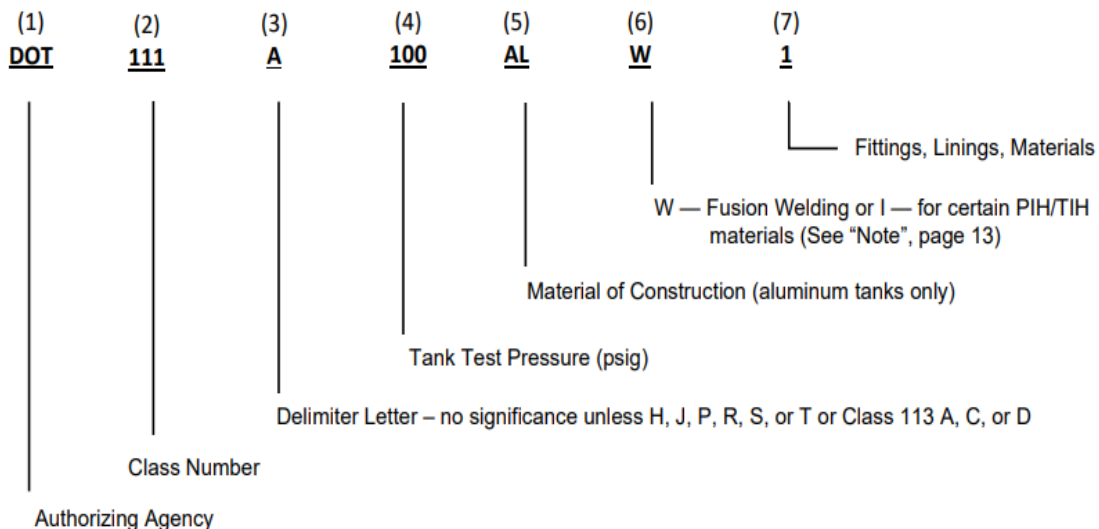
(1) DOT (2) 111 (3) A (4) 100 (5) AL (6) W (7) 1

Fittings, Linings, Materials

W — Fusion Welding or I — for certain PIH/TIH materials (See "Note", page 13)

Material of Construction (aluminum tanks only)

Tank Test Pressure (psig)

Delimiter Letter – no significance unless H, J, P, R, S, or T or Class 113 A, C, or D

Class Number

Authorizing Agency